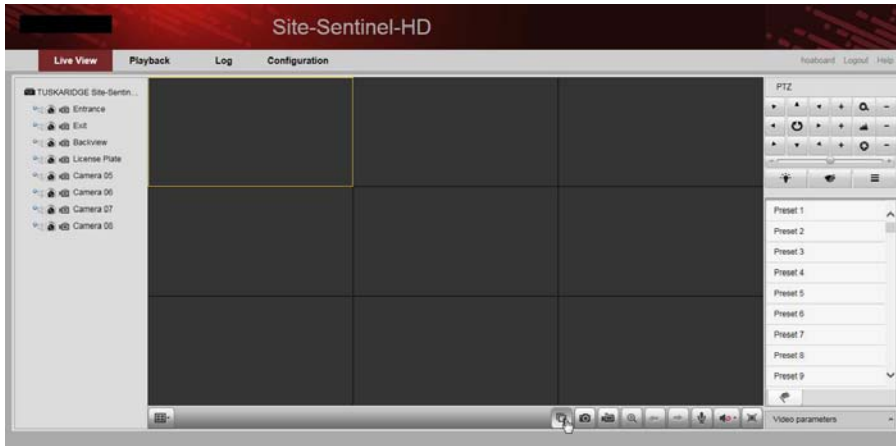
Site-Sentinel-HD

Live View
Playback
Log
Configuration

hoaboard Logout Help

TUSKARIDGE Site-Sentin...
Entrance
Exit
Backview
License Plate
Camera 05
Camera 06
Camera 07
Camera 08

PTZ

Preset 1
Preset 2
Preset 3
Preset 4
Preset 5
Preset 6
Preset 7
Preset 8
Preset 9

Video parameters